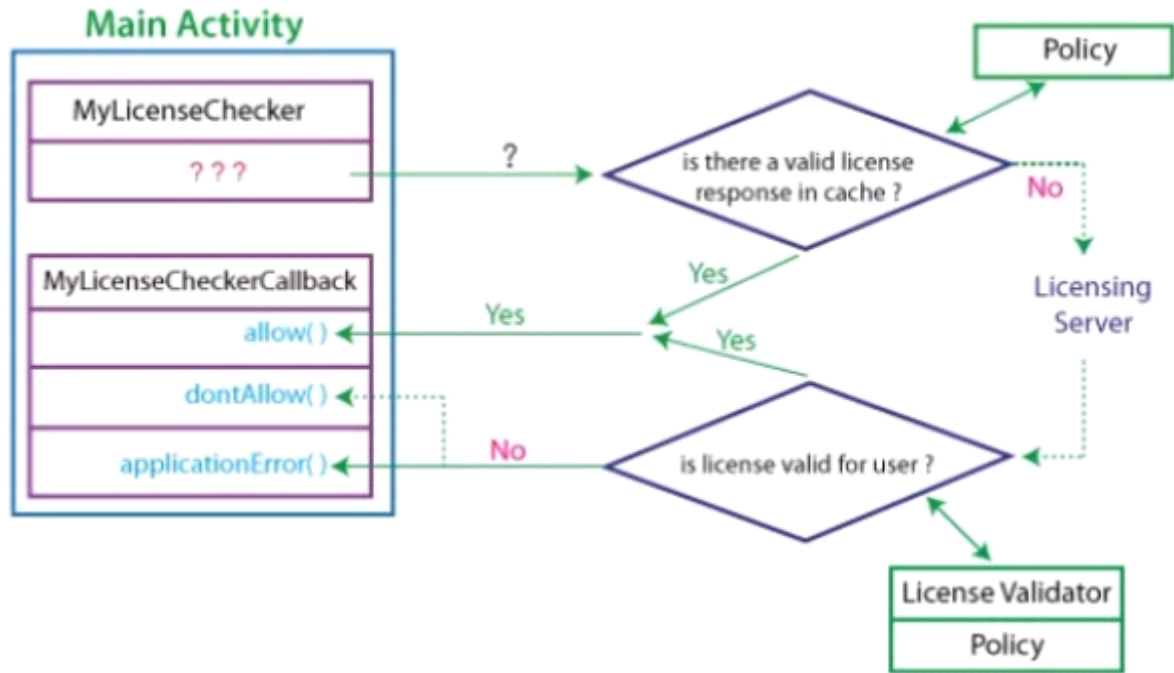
Main Activity

MyLicenseChecker

? ? ?

?

Policy

is there a valid license response in cache ?

No

Yes

Licensing Server

MyLicenseCheckerCallback

allow( )

Yes

Yes

dontAllow( )

No

applicationError( )

is license valid for user ?

License Validator

Policy